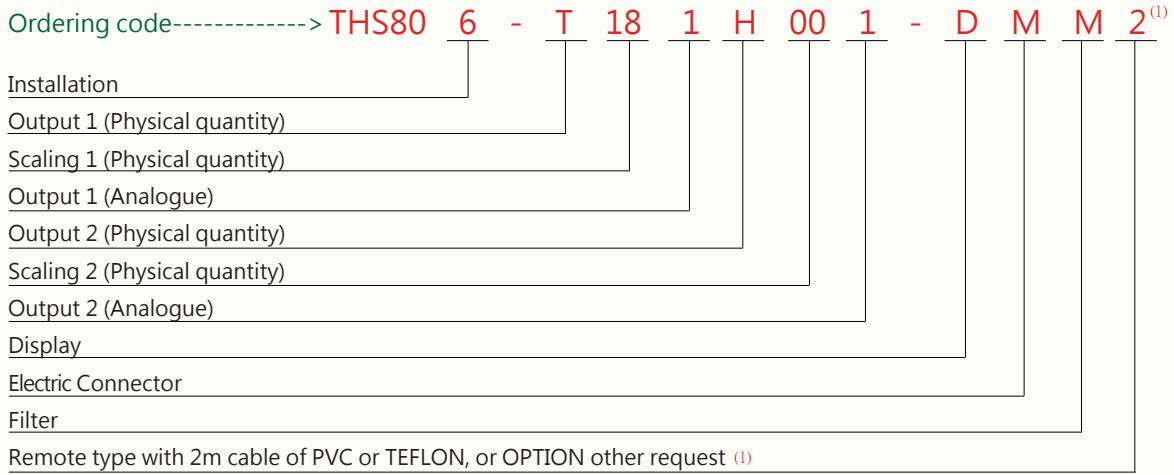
Ordering code------------> THS80 6 - T 18 1 H 00 1 - D M M 2$^{(1)}$

Installation

Output 1 (Physical quantity)

Scaling 1 (Physical quantity)

Output 1 (Analogue)

Output 2 (Physical quantity)

Scaling 2 (Physical quantity)

Output 2 (Analogue)

Display

Electric Connector

Filter

Remote type with 2m cable of PVC or TEFLON, or OPTION other request (1)